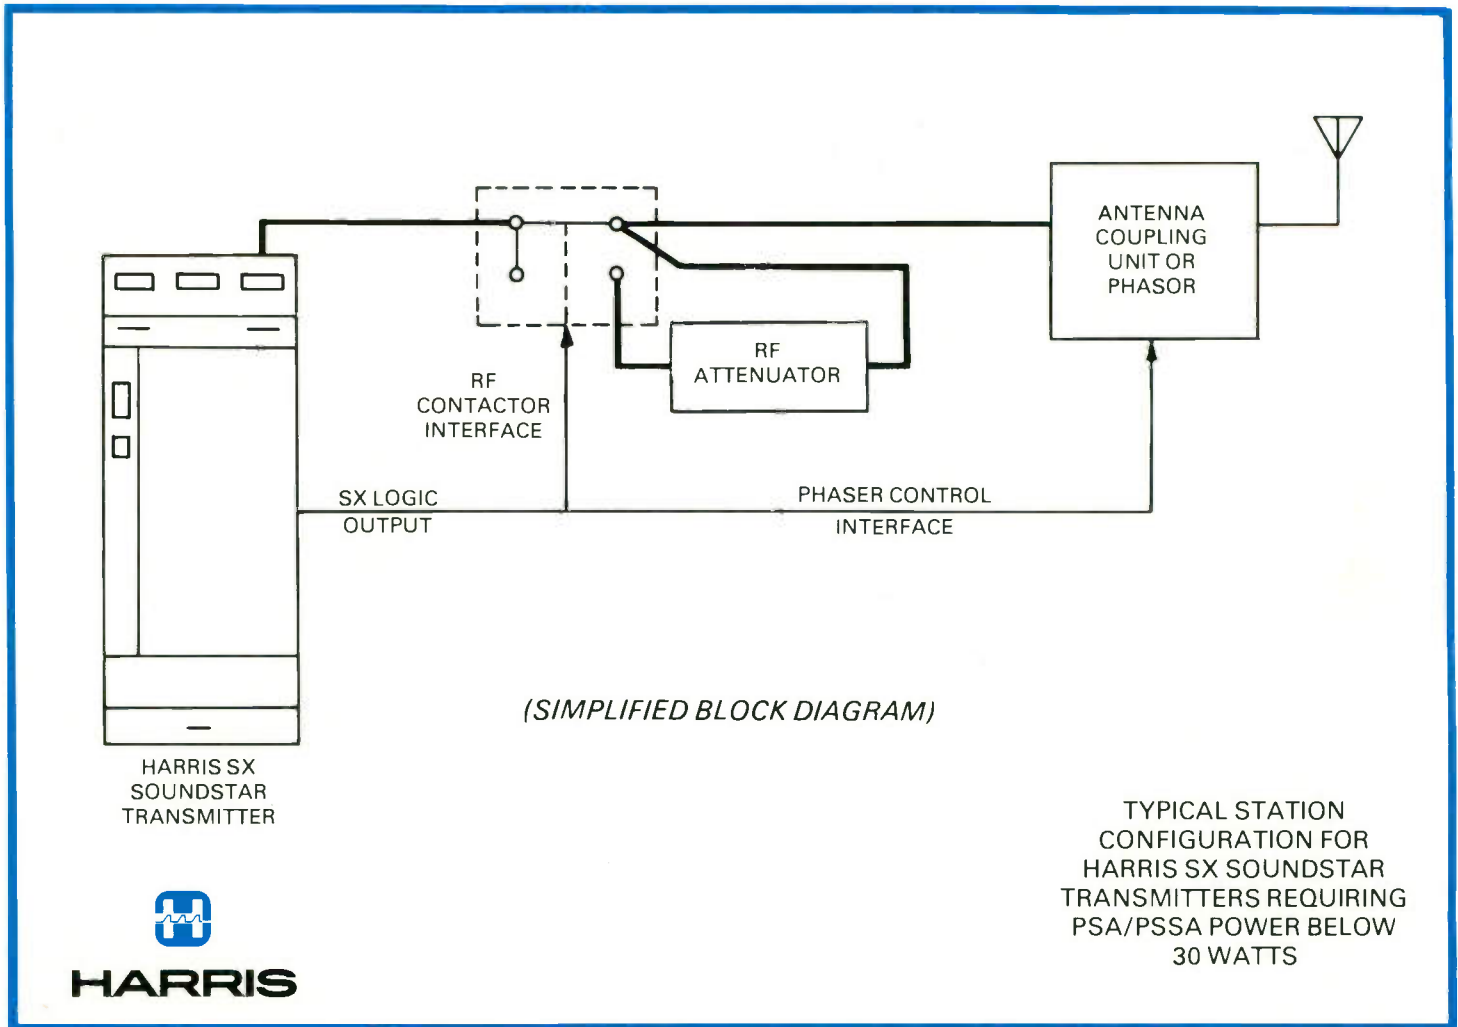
ANTENNA COUPLING UNIT OR PHASOR

RF ATTENUATOR

RF CONTACTOR INTERFACE

SX LOGIC OUTPUT

PHASER CONTROL INTERFACE

(SIMPLIFIED BLOCK DIAGRAM)

HARRIS SX SOUNDSTAR TRANSMITTER

TYPICAL STATION CONFIGURATION FOR HARRIS SX SOUNDSTAR TRANSMITTERS REQUIRING PSA/PSSA POWER BELOW 30 WATTS

HARRIS